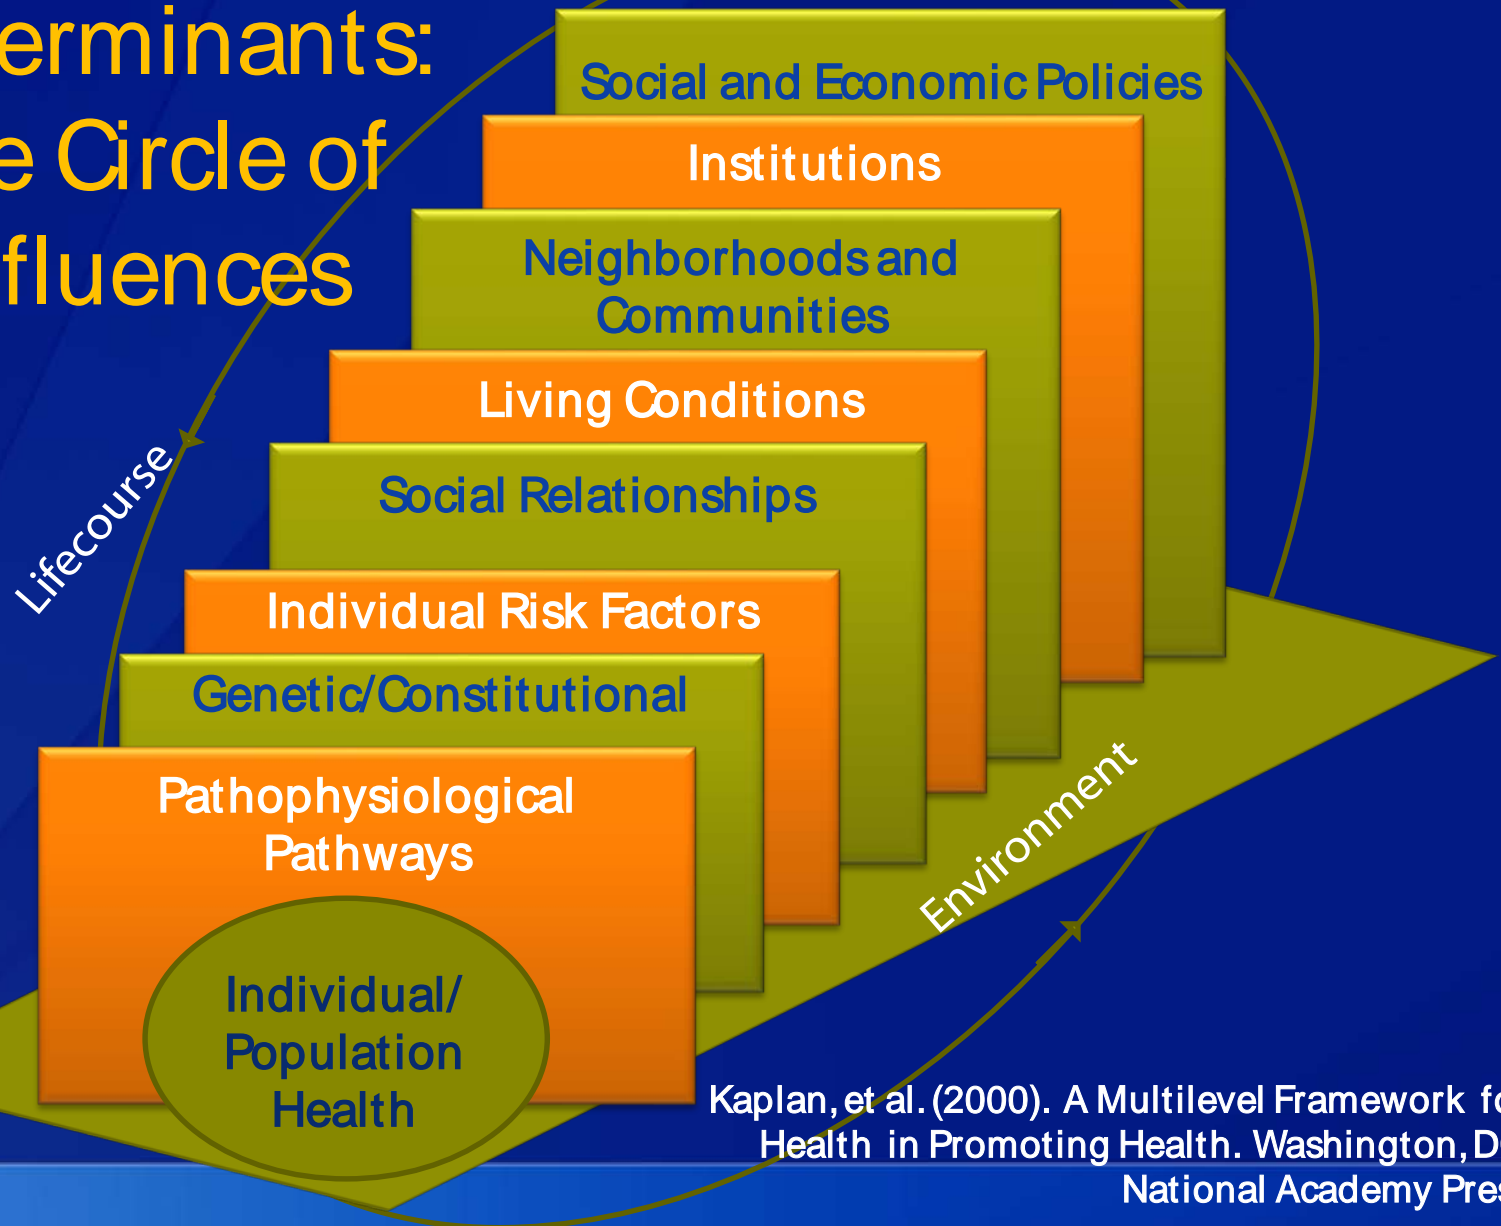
erminants:
e Circle of
fluences

Social and Economic Policies

Institutions

Neighborhoods and Communities

Living Conditions

Social Relationships

Individual Risk Factors

Genetic/Constitutional

Pathophysiological Pathways

Individual/ Population Health

Lifecourse

Environment

Kaplan, et al. (2000). A Multilevel Framework fo
Health in Promoting Health. Washington, D
National Academy Pres